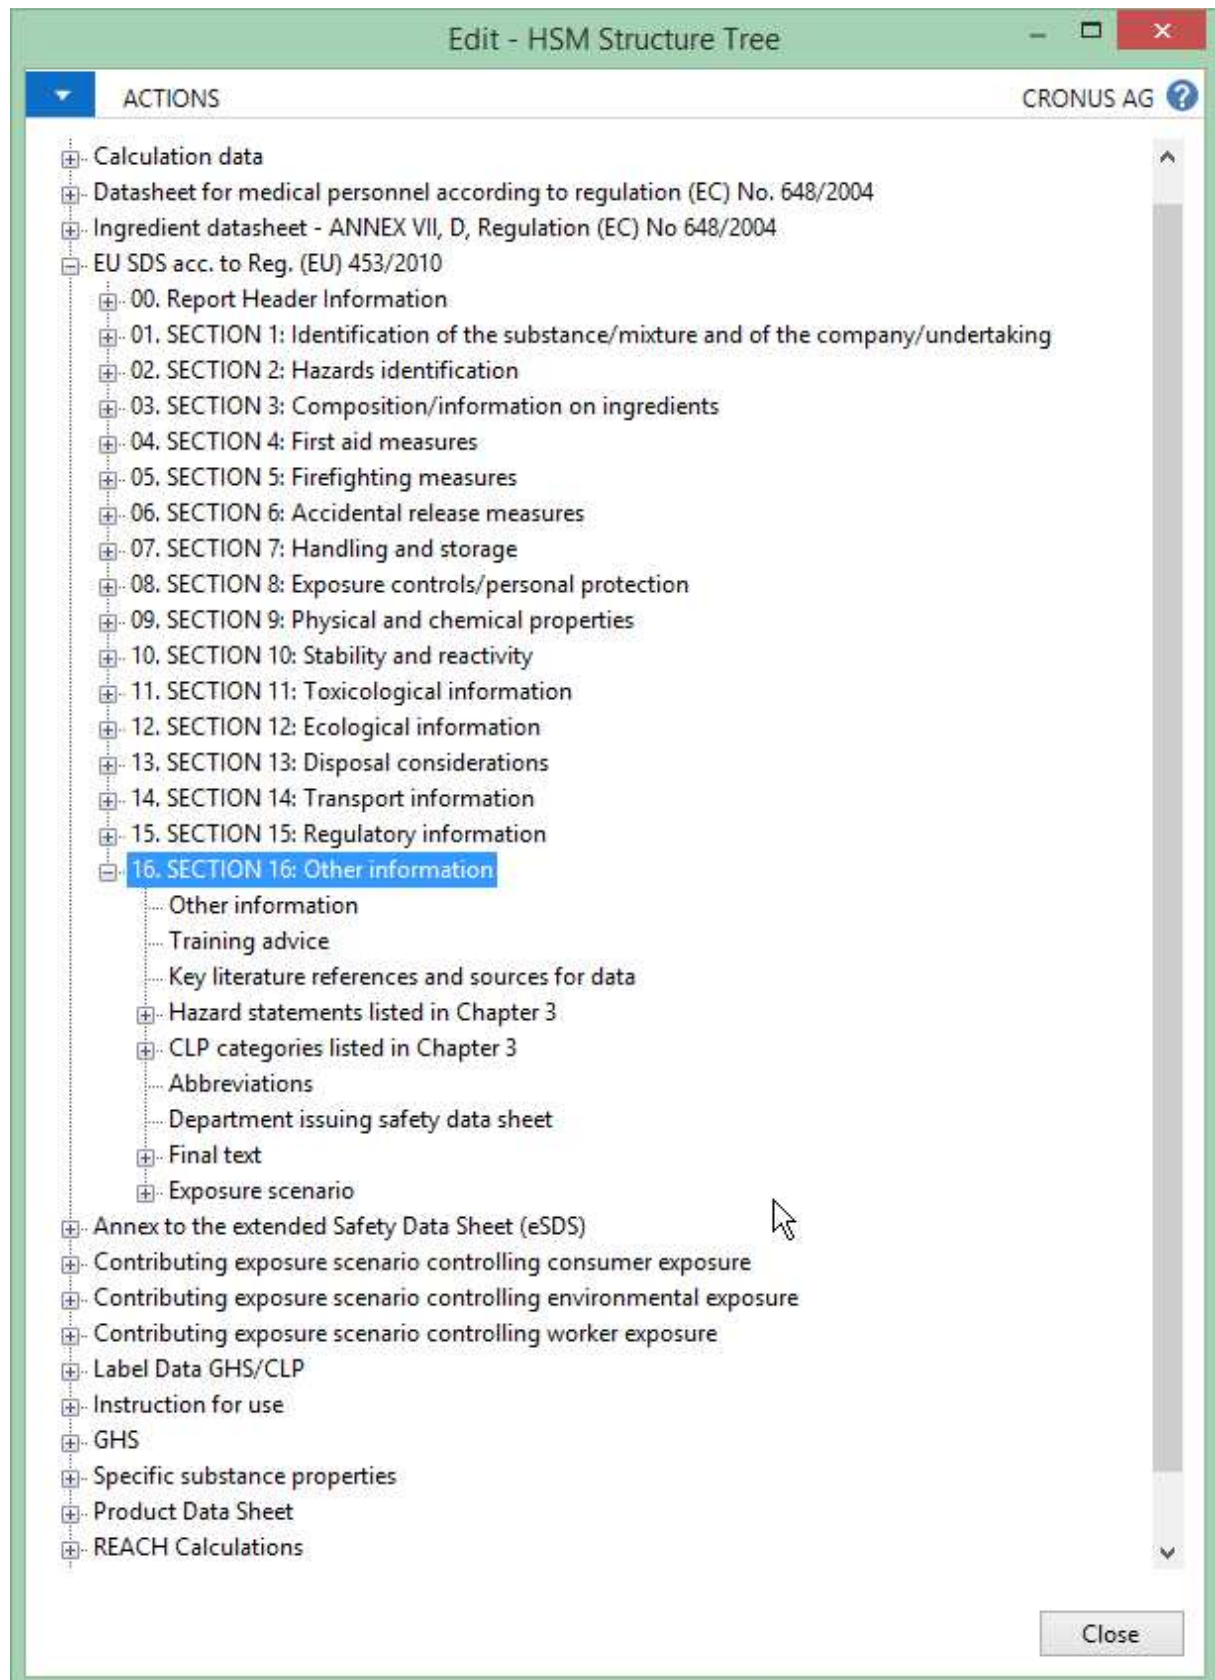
Edit - HSM Structure Tree

ACTIONS

CRONUS AG

Calculation data
Datasheet for medical personnel according to regulation (EC) No. 648/2004
Ingredient datasheet - ANNEX VII, D, Regulation (EC) No 648/2004
EU SDS acc. to Reg. (EU) 453/2010
00. Report Header Information
01. SECTION 1: Identification of the substance/mixture and of the company/undertaking
02. SECTION 2: Hazards identification
03. SECTION 3: Composition/information on ingredients
04. SECTION 4: First aid measures
05. SECTION 5: Firefighting measures
06. SECTION 6: Accidental release measures
07. SECTION 7: Handling and storage
08. SECTION 8: Exposure controls/personal protection
09. SECTION 9: Physical and chemical properties
10. SECTION 10: Stability and reactivity
11. SECTION 11: Toxicological information
12. SECTION 12: Ecological information
13. SECTION 13: Disposal considerations
14. SECTION 14: Transport information
15. SECTION 15: Regulatory information
16. SECTION 16: Other information
Other information
Training advice
Key literature references and sources for data
Hazard statements listed in Chapter 3
CLP categories listed in Chapter 3
Abbreviations
Department issuing safety data sheet
Final text
Exposure scenario
Annex to the extended Safety Data Sheet (eSDS)
Contributing exposure scenario controlling consumer exposure
Contributing exposure scenario controlling environmental exposure
Contributing exposure scenario controlling worker exposure
Label Data GHS/CLP
Instruction for use
GHS
Specific substance properties
Product Data Sheet
REACH Calculations

Close